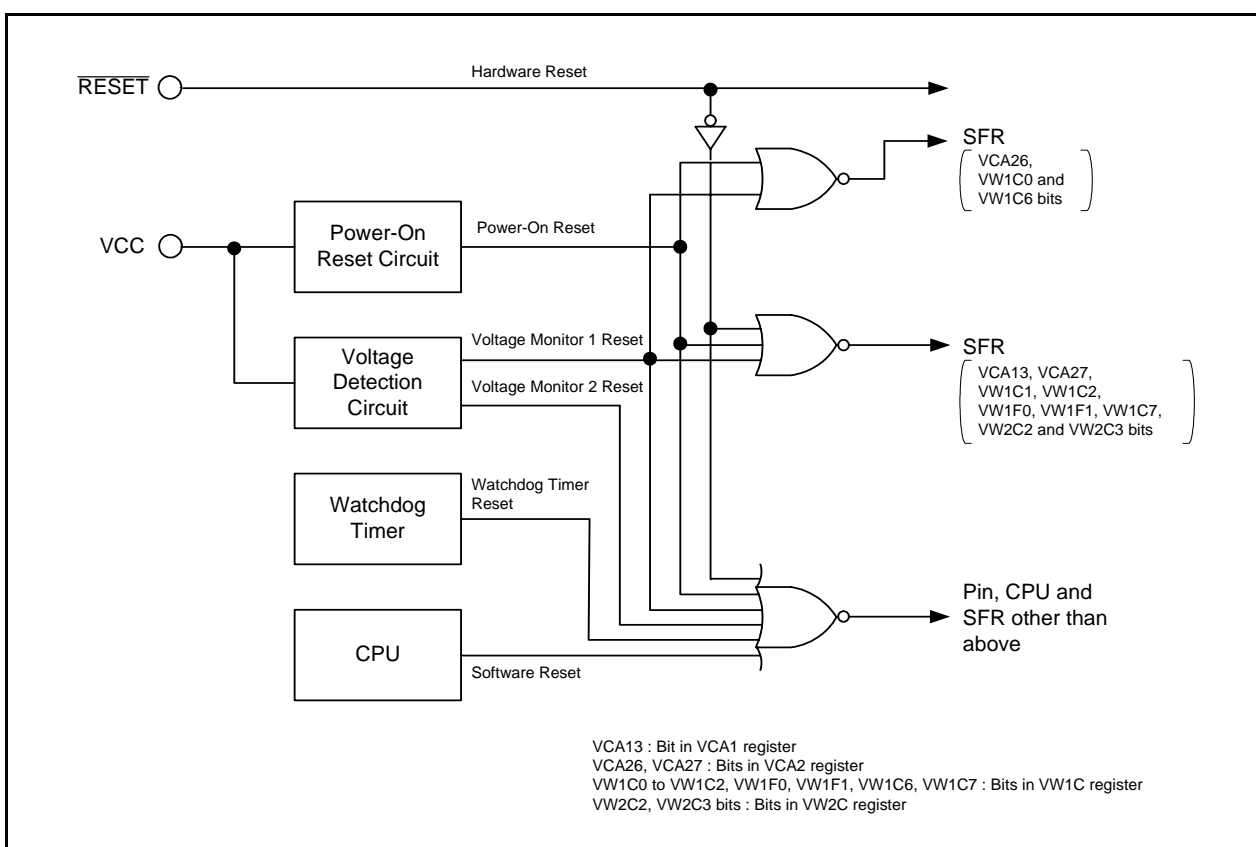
$\overline{\text{RESET}}$

Hardware Reset

SFR
VCA26, VW1C0 and VW1C6 bits

VCC

Power-On Reset Circuit

Power-On Reset

Voltage Detection Circuit

Voltage Monitor 1 Reset

Voltage Monitor 2 Reset

SFR
VCA13, VCA27, VW1C1, VW1C2, VW1F0, VW1F1, VW1C7, VW2C2 and VW2C3 bits

Watchdog Timer

Watchdog Timer Reset

Pin, CPU and SFR other than above

CPU

Software Reset

VCA13 : Bit in VCA1 register
VCA26, VCA27 : Bits in VCA2 register
VW1C0 to VW1C2, VW1F0, VW1F1, VW1C6, VW1C7 : Bits in VW1C register
VW2C2, VW2C3 bits : Bits in VW2C register